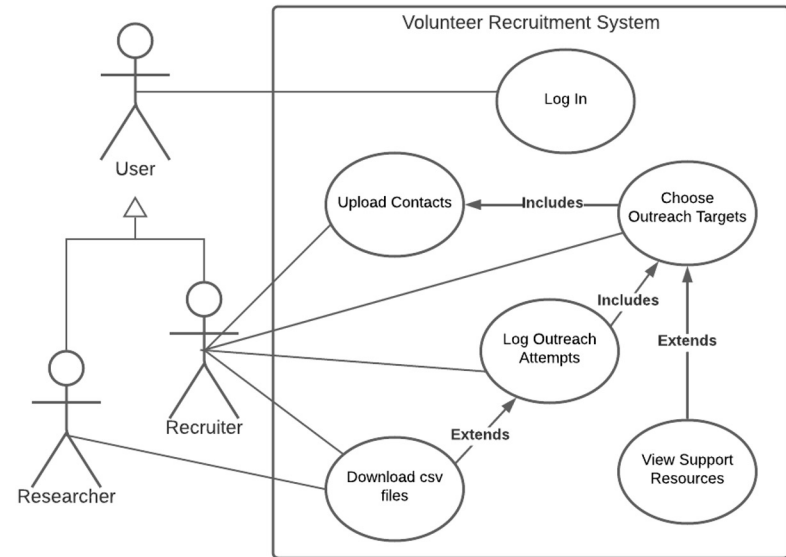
Volunteer Recruitment System

User

Log In

Upload Contacts

Includes

Choose Outreach Targets

Includes

Log Outreach Attempts

Extends

Recruiter

Extends

Researcher

Download csv files

View Support Resources